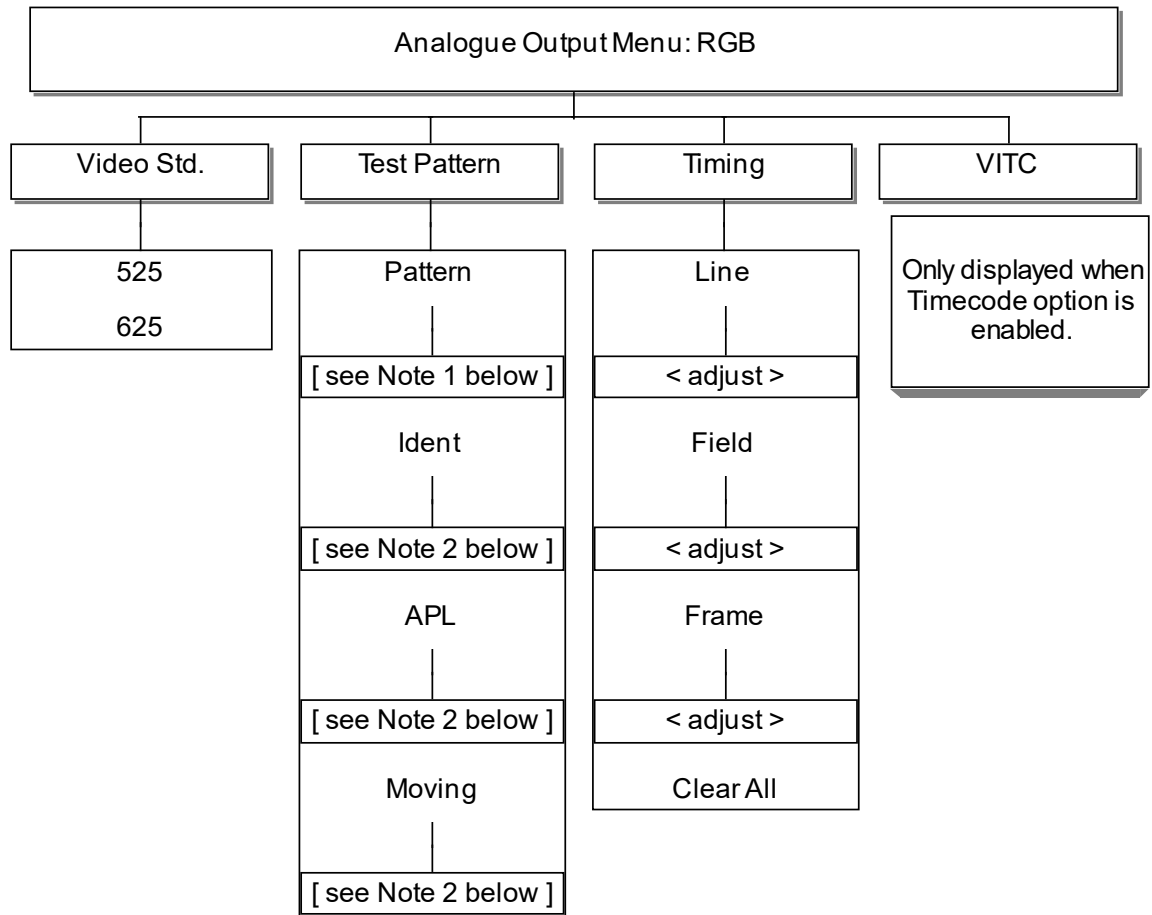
Analogue Output Menu: RGB

Video Std.

525

625

Test Pattern

Pattern

[ see Note 1 below ]

Ident

[ see Note 2 below ]

APL

[ see Note 2 below ]

Moving

[ see Note 2 below ]

Timing

Line

< adjust >

Field

< adjust >

Frame

< adjust >

Clear All

VITC

Only displayed when Timecode option is enabled.